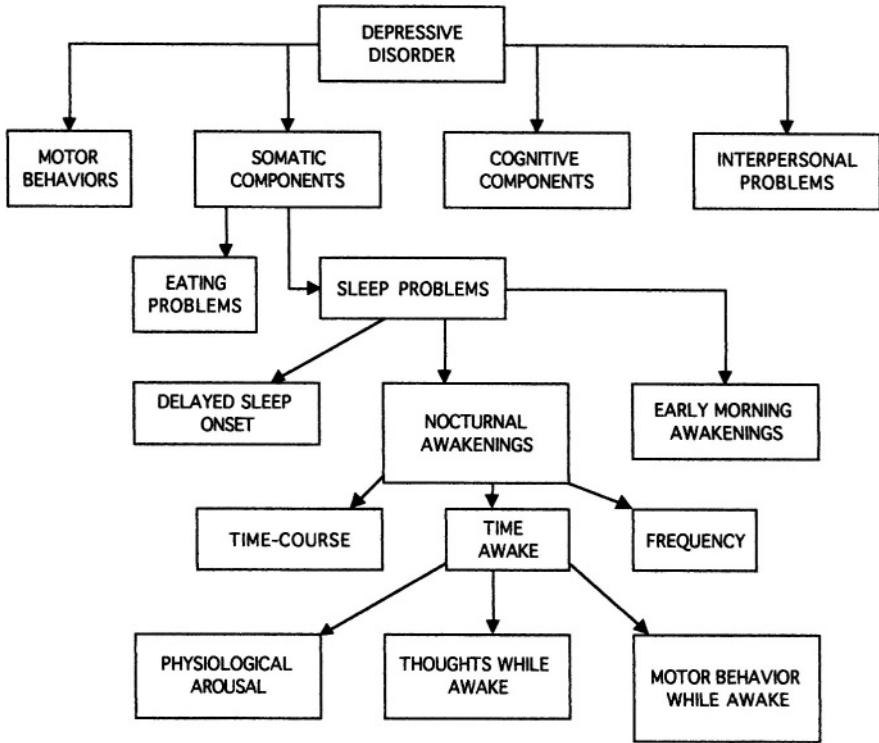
DEPRESSIVE DISORDER

MOTOR BEHAVIORS

SOMATIC COMPONENTS

COGNITIVE COMPONENTS

INTERPERSONAL PROBLEMS

EATING PROBLEMS

SLEEP PROBLEMS

DELAYED SLEEP ONSET

NOCTURNAL AWAKENINGS

EARLY MORNING AWAKENINGS

TIME-COURSE

TIME AWAKE

FREQUENCY

PHYSIOLOGICAL AROUSAL

THOUGHTS WHILE AWAKE

MOTOR BEHAVIOR WHILE AWAKE